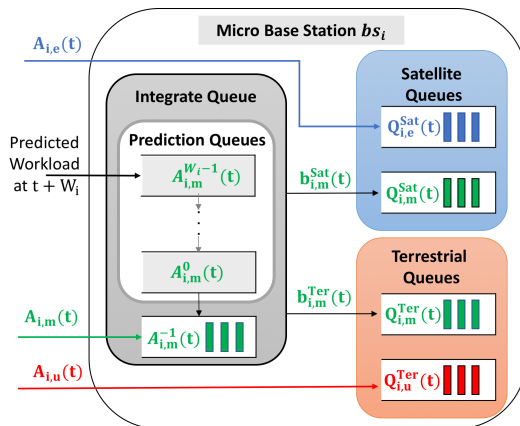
Micro Base Station $bs_i$

$\mathbf{A_{i,e}(t)}$

Integrate Queue

Prediction Queues

Predicted Workload at t + $\mathrm{W_i}$

$A_{\mathbf{i,m}}^{W_i-1}(\mathbf{t})$

$A_{\mathbf{i,m}}^{0}(\mathbf{t})$

$\mathbf{A_{i,m}(t)}$

$A_{\mathbf{i,m}}^{-1}(\mathbf{t})$

$\mathbf{A_{i,u}(t)}$

$\mathbf{b_{i,m}^{Sat}(t)}$

$\mathbf{b_{i,m}^{Ter}(t)}$

Satellite Queues

$\mathbf{Q_{i,e}^{Sat}(t)}$

$\mathbf{Q_{i,m}^{Sat}(t)}$

Terrestrial Queues

$\mathbf{Q_{i,m}^{Ter}(t)}$

$\mathbf{Q_{i,u}^{Ter}(t)}$